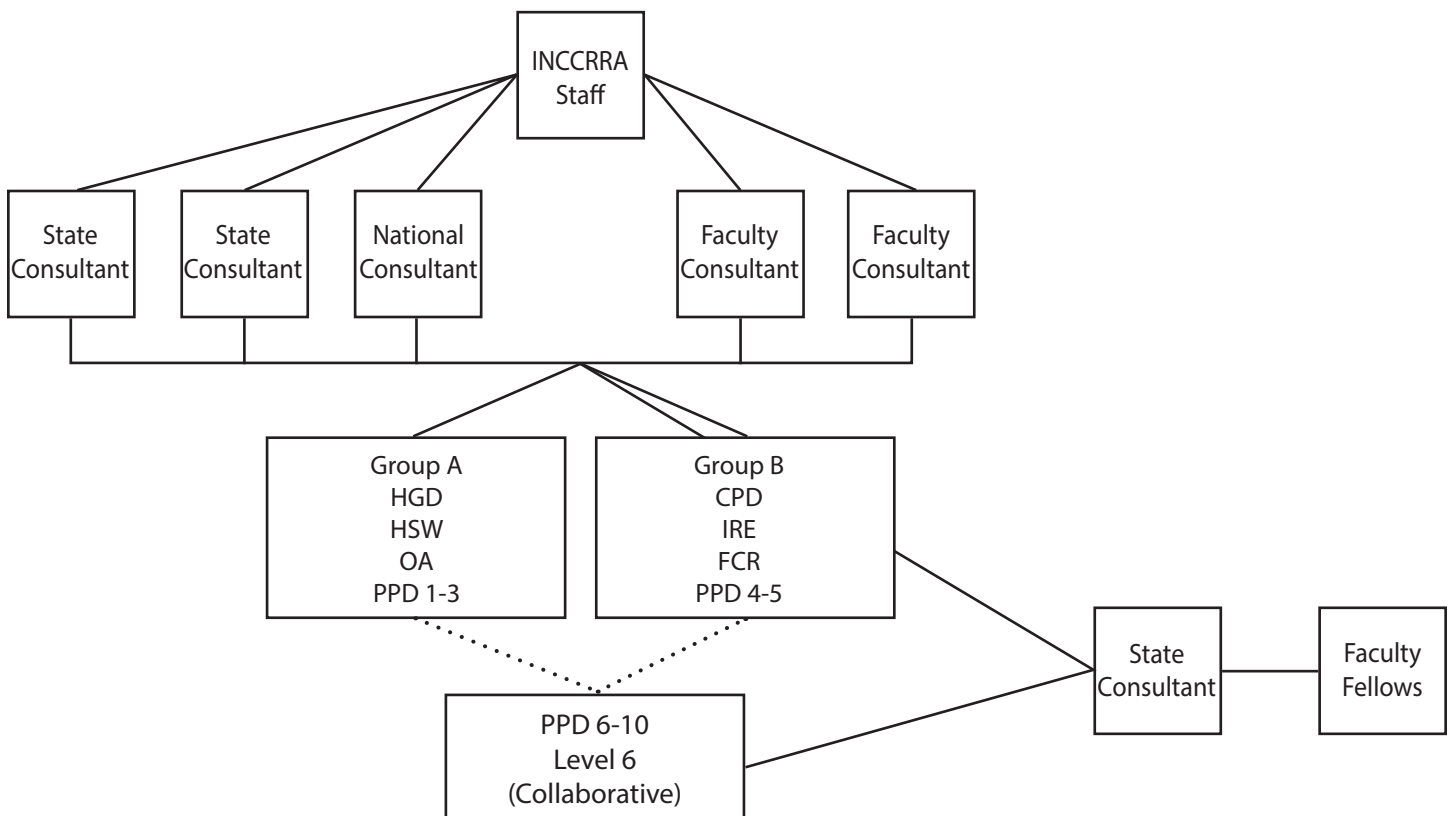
INCCRRA Staff

State Consultant

State Consultant

National Consultant

Faculty Consultant

Faculty Consultant

Group A
HGD
HSW
OA
PPD 1-3

Group B
CPD
IRE
FCR
PPD 4-5

State Consultant

Faculty Fellows

PPD 6-10
Level 6
(Collaborative)